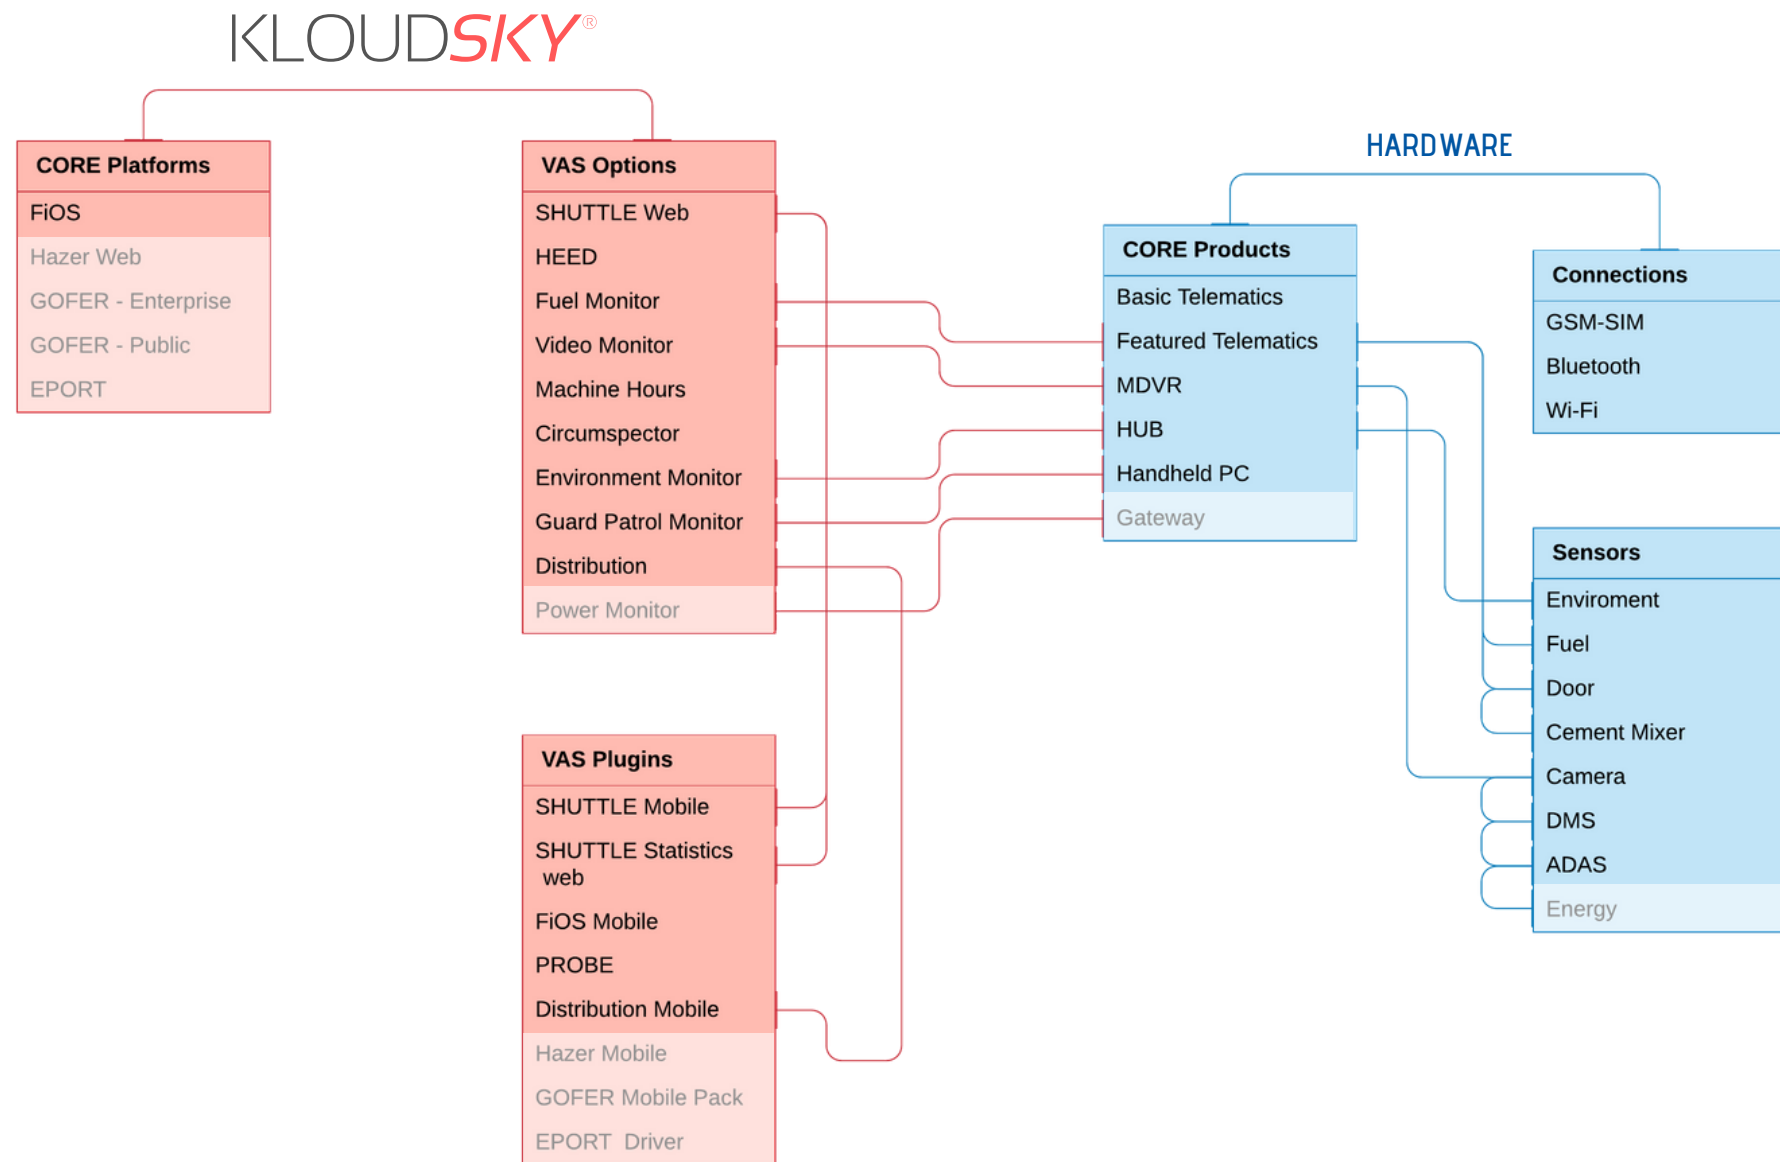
KLOUDSKY®

CORE Platforms
FiOS
Hazer Web
GOFER - Enterprise
GOFER - Public
EPORT

VAS Options
SHUTTLE Web
HEED
Fuel Monitor
Video Monitor
Machine Hours
Circumspector
Environment Monitor
Guard Patrol Monitor
Distribution
Power Monitor

VAS Plugins
SHUTTLE Mobile
SHUTTLE Statistics web
FiOS Mobile
PROBE
Distribution Mobile
Hazer Mobile
GOFER Mobile Pack
EPORT Driver

HARDWARE

CORE Products
Basic Telematics
Featured Telematics
MDVR
HUB
Handheld PC
Gateway

Connections
GSM-SIM
Bluetooth
Wi-Fi

Sensors
Enviroment
Fuel
Door
Cement Mixer
Camera
DMS
ADAS
Energy